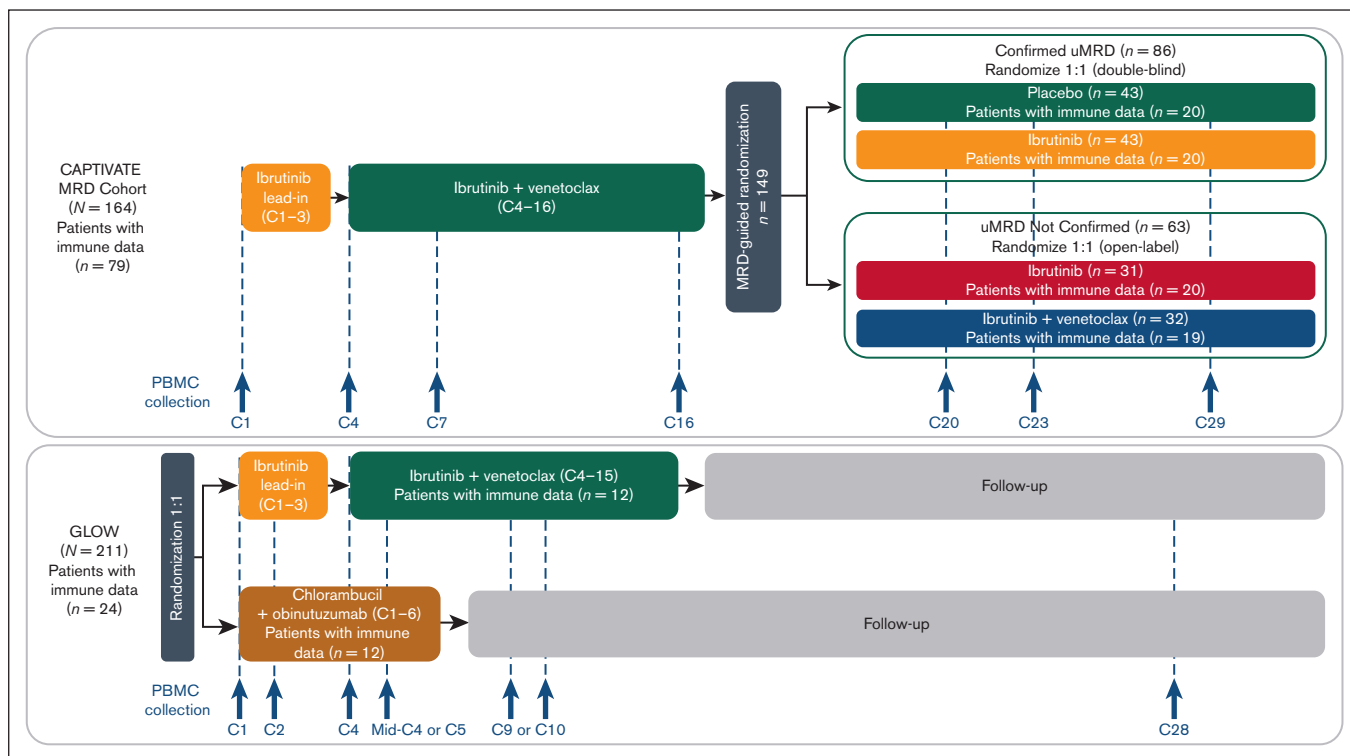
CAPTIVATE MRD Cohort ($N = 164$) Patients with immune data ($n = 79$)

Ibrutinib lead-in (C1–3)

Ibrutinib + venetoclax (C4–16)

MRD-guided randomization $n = 149$

Confirmed uMRD ($n = 86$)
Randomize 1:1 (double-blind)

Placebo ($n = 43$)
Patients with immune data ($n = 20$)

Ibrutinib ($n = 43$)
Patients with immune data ($n = 20$)

uMRD Not Confirmed ($n = 63$)
Randomize 1:1 (open-label)

Ibrutinib ($n = 31$)
Patients with immune data ($n = 20$)

Ibrutinib + venetoclax ($n = 32$)
Patients with immune data ($n = 19$)

PBMC collection

C1 C4 C7 C16 C20 C23 C29

GLOW ($N = 211$) Patients with immune data ($n = 24$)

Randomization 1:1

Ibrutinib lead-in (C1–3)

Ibrutinib + venetoclax (C4–15)
Patients with immune data ($n = 12$)

Follow-up

Chlorambucil + obinutuzumab (C1–6)
Patients with immune data ($n = 12$)

Follow-up

PBMC collection

C1 C2 C4 Mid-C4 or C5 C9 or C10 C28